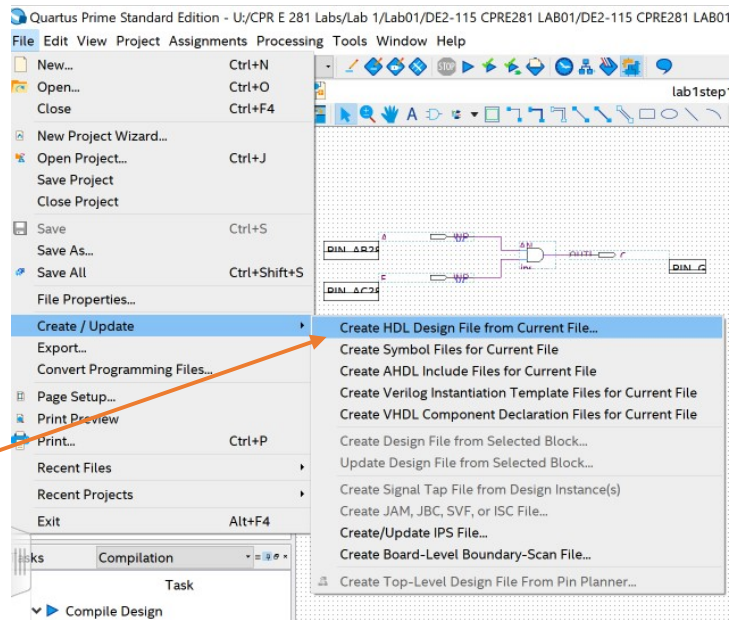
Quartus Prime Standard Edition - U:/CPR E 281 Labs/Lab 1/Lab01/DE2-115 CPRE281 LAB01/DE2-115 CPRE281 LAB01

File Edit View Project Assignments Processing Tools Window Help

lab1step1

New... Ctrl+N
Open... Ctrl+O
Close Ctrl+F4
New Project Wizard...
Open Project... Ctrl+J
Save Project
Close Project
Save Ctrl+S
Save As...
Save All Ctrl+Shift+S
File Properties...
Create / Update
Export...
Convert Programming Files...
Page Setup...
Print Preview
Print... Ctrl+P
Recent Files
Recent Projects
Exit Alt+F4

Create HDL Design File from Current File...
Create Symbol Files for Current File
Create AHDL Include Files for Current File
Create Verilog Instantiation Template Files for Current File
Create VHDL Component Declaration Files for Current File
Create Design File from Selected Block...
Update Design File from Selected Block...
Create Signal Tap File from Design Instance(s)
Create JAM, JBC, SVF, or ISC File...
Create/Update IPS File...
Create Board-Level Boundary-Scan File...
Create Top-Level Design File From Pin Planner...

PIN_AB28
PIN_AC28
PIN_G
AND
OUTPUT
INPUT

ks Compilation
Task
Compile Design